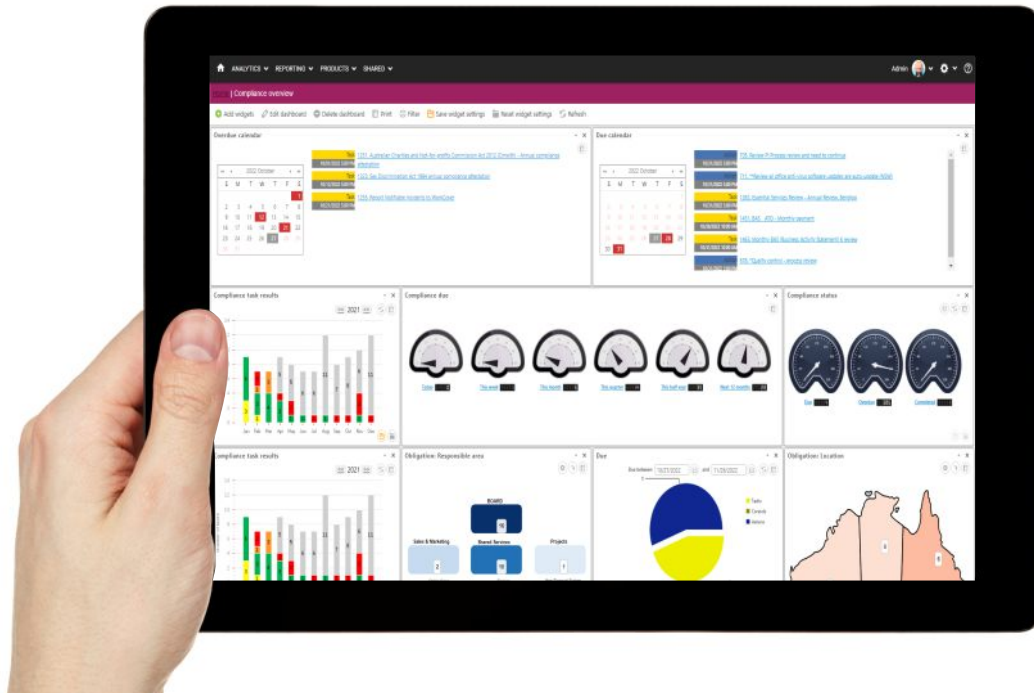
ANALYTICS ▾ REPORTING ▾ PRODUCTS ▾ SHARED ▾

Admin

| Compliance overview

Add widgets Edit dashboard Delete dashboard Print Filter Save widget settings Reset widget settings Refresh

Overdue calendar

2022 October

S M T W T F S

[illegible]

Due calendar

2022 October

S M T W T F S

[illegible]

Compliance task results

2021

Jan Feb Mar Apr May Jun Jul Aug Sep Oct Nov Dec

Compliance due

Today This week This month This quarter This half-year Next 12 months

Compliance status

Due Overdue Completed

Compliance task results

2021

Obligation: Responsible area

BOARD

Sales & Marketing

Shared Services

Projects

Due

Due between 10/21/2022 and 11/20/2022

Tasks

Controls

Actions

Obligation: Location